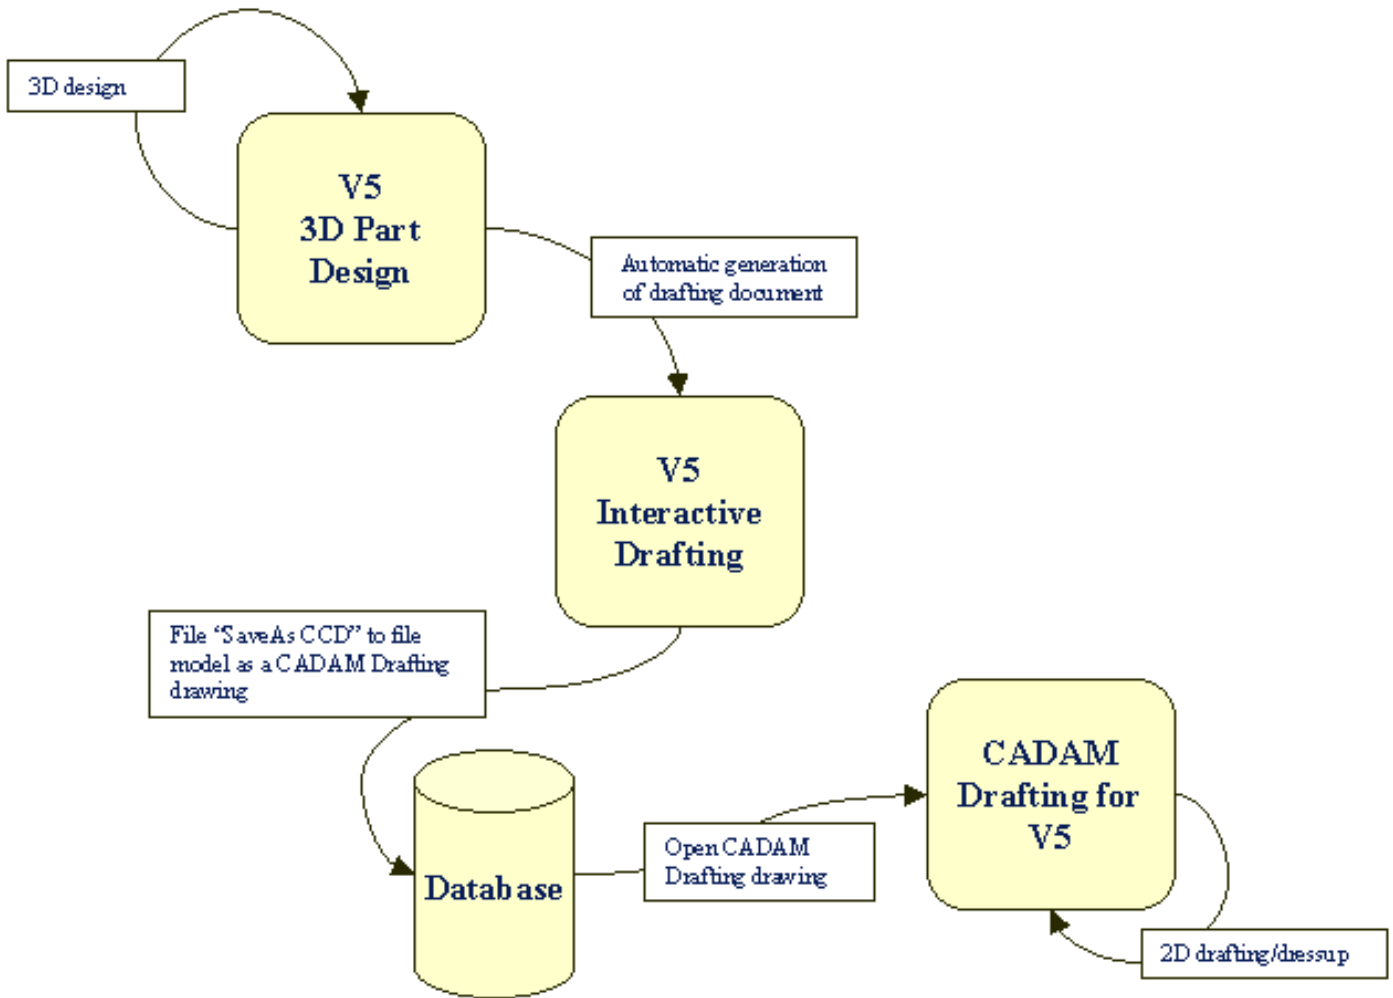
3D design

V5
3D Part
Design

Automatic generation of drafting document

V5
Interactive
Drafting

File “SaveAs CCD” to file model as a CADAM Drafting drawing

Database

Open CADAM Drafting drawing

CADAM
Drafting for
V5

2D drafting/dressup